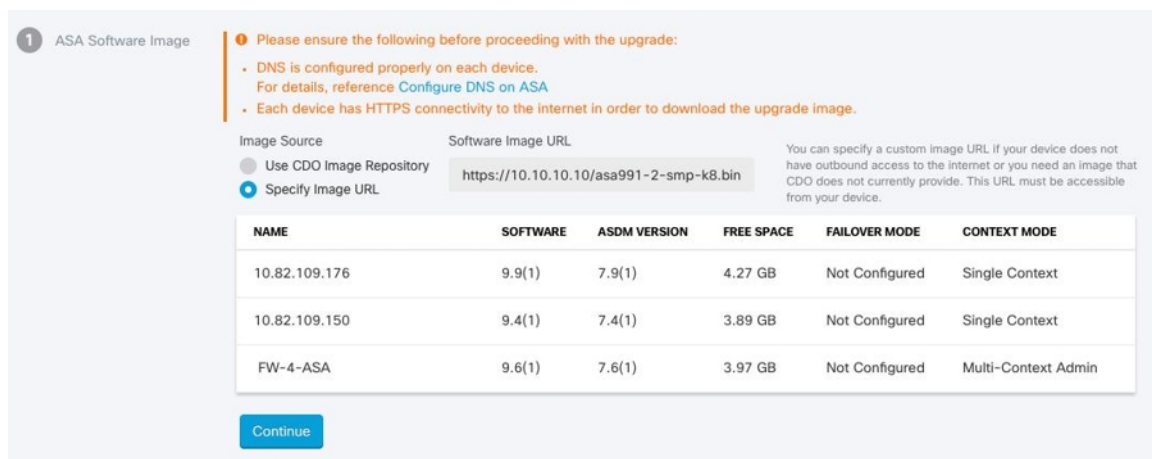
1 ASA Software Image

Please ensure the following before proceeding with the upgrade:

- DNS is configured properly on each device.
For details, reference Configure DNS on ASA
- Each device has HTTPS connectivity to the internet in order to download the upgrade image.

Image Source
Use CDO Image Repository
Specify Image URL

Software Image URL
https://10.10.10.10/asa991-2-smp-k8.bin

You can specify a custom image URL if your device does not have outbound access to the internet or you need an image that CDO does not currently provide. This URL must be accessible from your device.

| NAME | SOFTWARE | ASDM VERSION | FREE SPACE | FAILOVER MODE | CONTEXT MODE |
|---|---|---|---|---|---|
| 10.82.109.176 | 9.9(1) | 7.9(1) | 4.27 GB | Not Configured | Single Context |
| 10.82.109.150 | 9.4(1) | 7.4(1) | 3.89 GB | Not Configured | Single Context |
| FW-4-ASA | 9.6(1) | 7.6(1) | 3.97 GB | Not Configured | Multi-Context Admin |

Continue